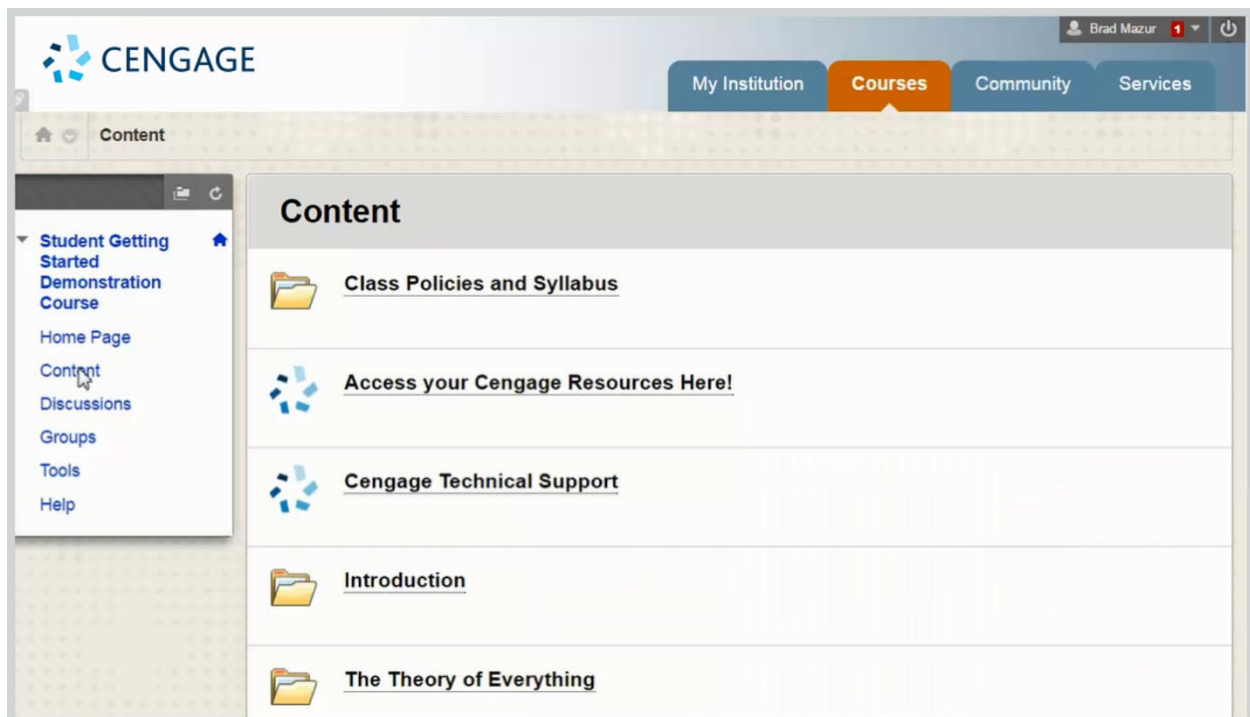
CENGAGE

Brad Mazur 1

My Institution
Courses
Community
Services

Content

Student Getting Started Demonstration Course
Home Page
Content
Discussions
Groups
Tools
Help

Content

Class Policies and Syllabus

Access your Cengage Resources Here!

Cengage Technical Support

Introduction

The Theory of Everything